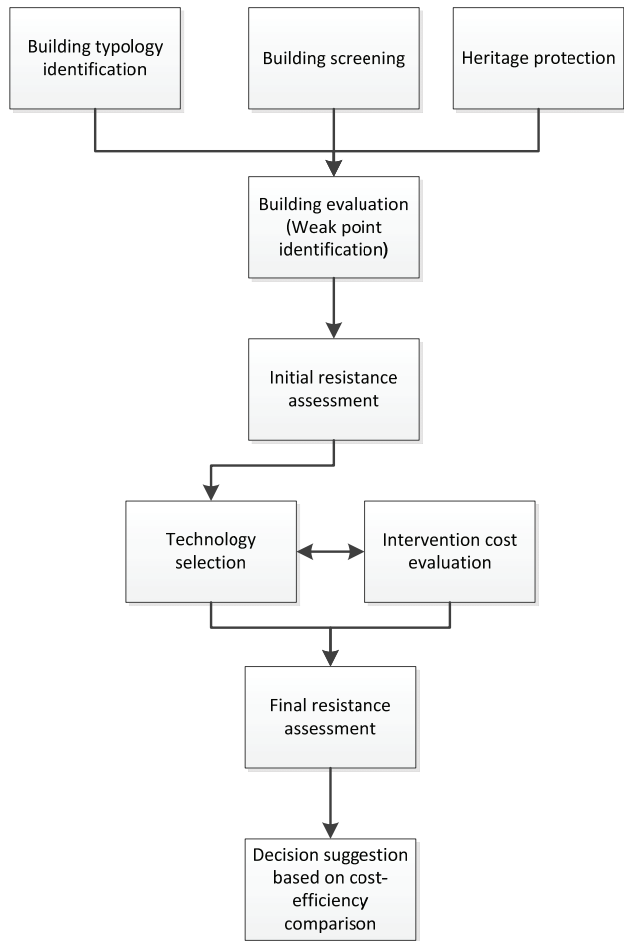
Building typology identification

Building screening

Heritage protection

Building evaluation (Weak point identification)

Initial resistance assessment

Technology selection

Intervention cost evaluation

Final resistance assessment

Decision suggestion based on cost-efficiency comparison